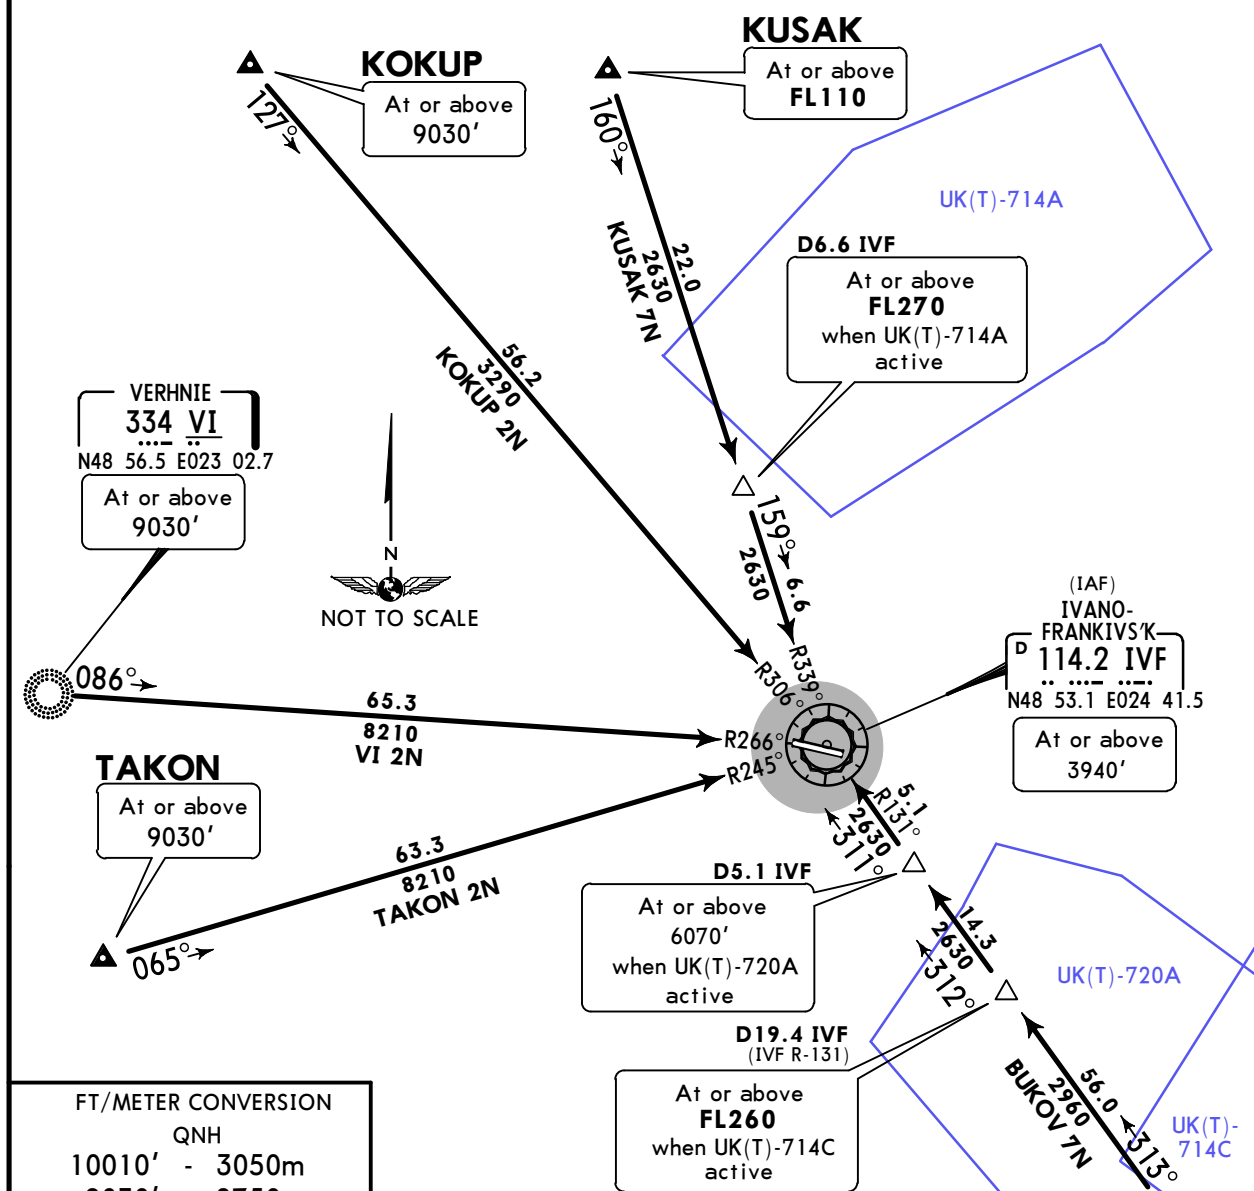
KOKUP
At or above
9030′

127°

KUSAK
At or above
FL110

160°

UK(T)-714A

22.0
2630
KUSAK 7N

D6.6 IVF
At or above
FL270
when UK(T)-714A
active

56.2
3290
KOKUP 2N

VERHNIE
334 VI
N48 56.5 E023 02.7

At or above
9030′

N

NOT TO SCALE

159°
2630
6.6

(IAF)
IVANO-
FRANKIVS'K
D
114.2 IVF
N48 53.1 E024 41.5

At or above
3940′

086°

65.3
8210
VI 2N

R339°
R306°
R266°
R245°

TAKON
At or above
9030′

63.3
8210
TAKON 2N

065°

5.1
R131°
2630
311°

D5.1 IVF
At or above
6070′
when UK(T)-720A
active

14.3
2630
312°

UK(T)-720A

D19.4 IVF
(IVF R-131)
At or above
FL260
when UK(T)-714C
active

56.0
2960
BUKOV 7N
313°

UK(T)-
714C

FT/METER CONVERSION
QNH
10010′ - 3050m
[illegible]